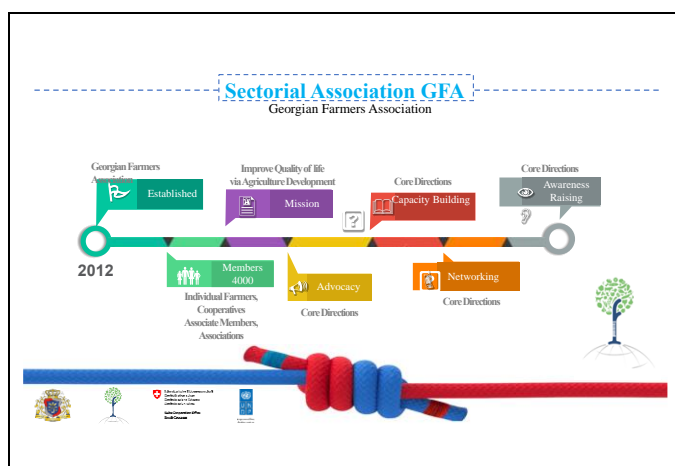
Sectorial Association GFA
Georgian Farmers Association

Georgian Farmers Association
Established

2012

Members 4000
Individual Farmers, Cooperatives Associate Members, Associations

Improve Quality of life via Agriculture Development
Mission

Advocacy
Core Directions

Core Directions
Capacity Building

Networking
Core Directions

Core Directions
Awareness Raising

Schweizerische Eidgenossenschaft
Confédération suisse
Confederazione Svizzera
Confederaziun svizra

Swiss Cooperation Office
South Caucasus